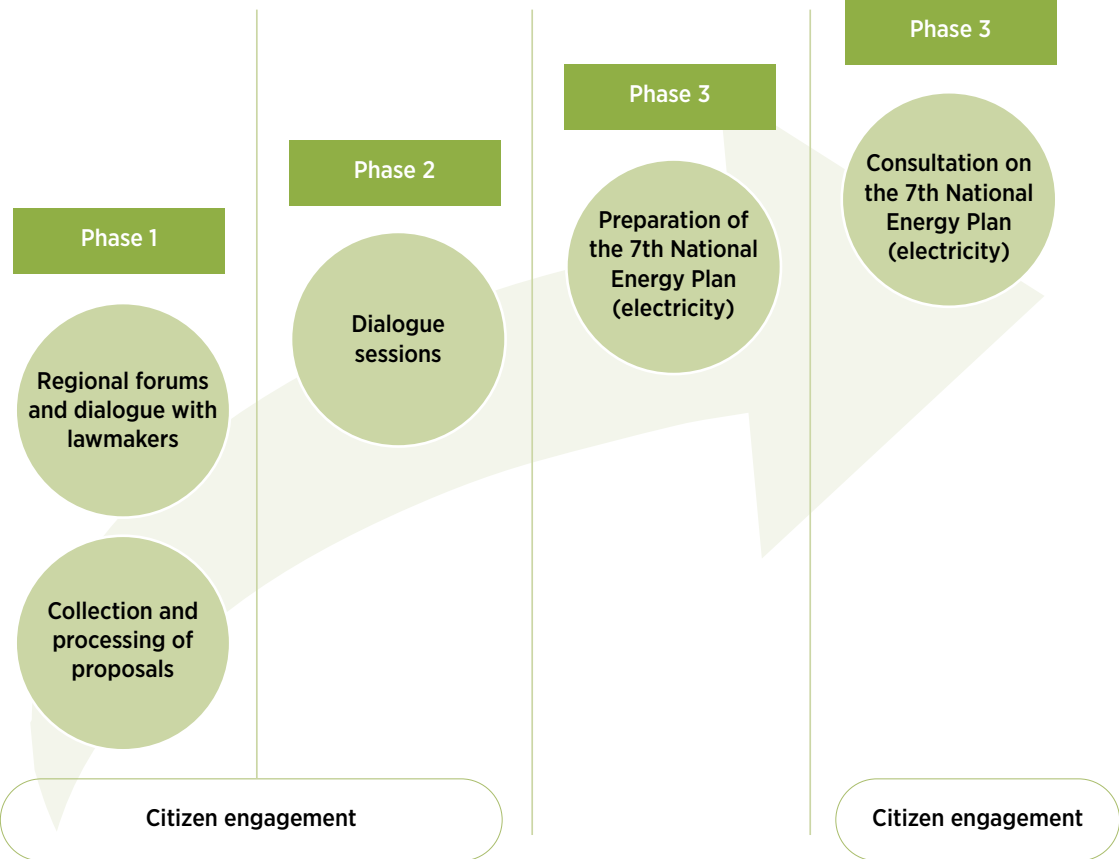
Phase 1

Regional forums and dialogue with lawmakers

Collection and processing of proposals

Phase 2

Dialogue sessions

Phase 3

Preparation of the 7th National Energy Plan (electricity)

Phase 3

Consultation on the 7th National Energy Plan (electricity)

Citizen engagement

Citizen engagement